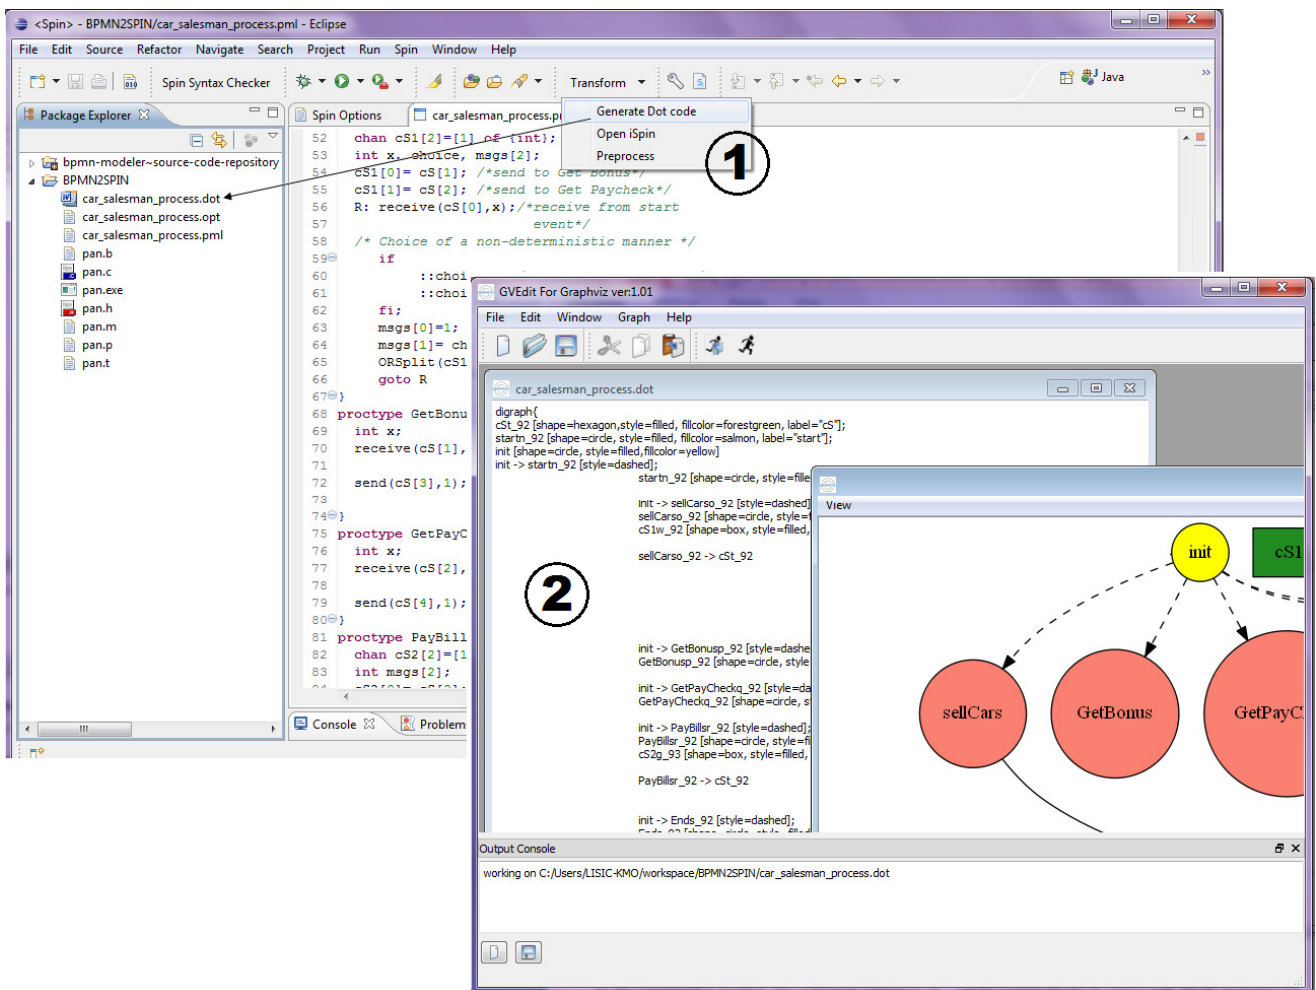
<Spin> - BPMN2SPIN/car_salesman_process.pml - Eclipse

File Edit Source Refactor Navigate Search Project Run Spin Window Help

Spin Syntax Checker Transform Java

Package Explorer

bpmn-modeler~source-code-repository
BPMN2SPIN
car_salesman_process.dot
car_salesman_process.opt
car_salesman_process.pml
pan.b
pan.c
pan.exe
pan.h
pan.m
pan.p
pan.t

Spin Options car_salesman_process.pı

Generate Dot code
Open iSpin
Preprocess

1

52 chan cS1[2]=[1] of {int};
53 int x, choice, msgs[2];
54 cS1[0]= cS[1]; /*send to Get Bonus*/
55 cS1[1]= cS[2]; /*send to Get Paycheck*/
56 R: receive(cS[0],x);/*receive from start
57 event*/
58 /* Choice of a non-deterministic manner */
59 if
60 ::choi
61 ::choi
62 fi;
63 msgs[0]=1;
64 msgs[1]= ch
65 ORSplit(cS1
66 goto R
67 }
68 proctype GetBonu
69 int x;
70 receive(cS[1],
71
72 send(cS[3],1);
73
74 }
75 proctype GetPayC
76 int x;
77 receive(cS[2],
78
79 send(cS[4],1);
80 }
81 proctype PayBill
82 chan cS2[2]=[1
83 int msgs[2];

Console Problem

GVEdit For Graphviz ver:1.01

File Edit Window Graph Help

car_salesman_process.dot

digraph{
cSt_92 [shape=hexagon,style=filled, fillcolor=forestgreen, label="cS"];
startn_92 [shape=circle, style=filled, fillcolor=salmon, label="start"];
init [shape=circle, style=filled,fillcolor=yellow]
init -> startn_92 [style=dashed];
startn_92 [shape=circle, style=fille
init -> sellCarso_92 [style=dashed]
sellCarso_92 [shape=circle, style=
cS1w_92 [shape=box, style=filled,
sellCarso_92 -> cSt_92
init -> GetBonusp_92 [style=dashe
GetBonusp_92 [shape=circle, style
init -> GetPayCheckq_92 [style=da
GetPayCheckq_92 [shape=circle, st
init -> PayBillsr_92 [style=dashed];
PayBillsr_92 [shape=circle, style=fi
cS2g_93 [shape=box, style=filled,
PayBillsr_92 -> cSt_92
init -> Ends_92 [style=dashed];

2

View

init
cS1
sellCars
GetBonus
GetPayC

Output Console

working on C:/Users/LISIC-KMO/workspace/BPMN2SPIN/car_salesman_process.dot